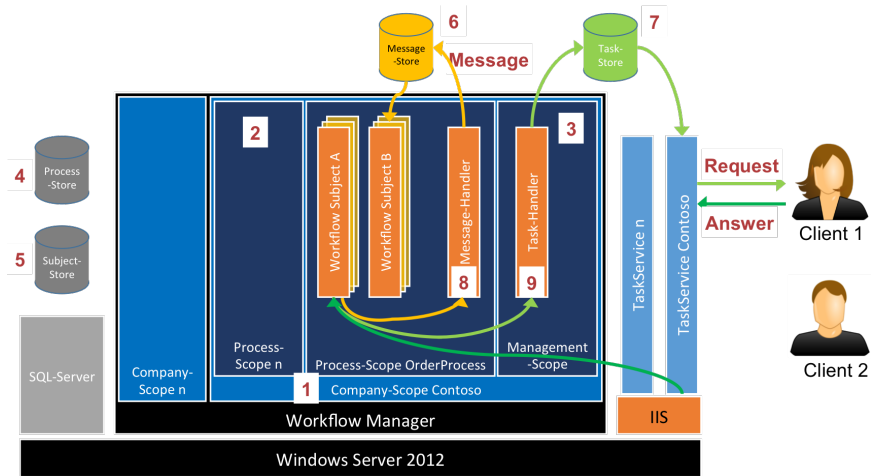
6
Message-Store
Message
7
Task-Store
4
Process-Store
5
Subject-Store
2
Workflow Subject A
Workflow Subject B
Message-Handler
8
3
Task-Handler
9
TaskService n
TaskService Contoso
Request
Answer
Client 1
Client 2
SQL-Server
Company-Scope n
Process-Scope n
Process-Scope OrderProcess
Management-Scope
1
Company-Scope Contoso
Workflow Manager
IIS
Windows Server 2012